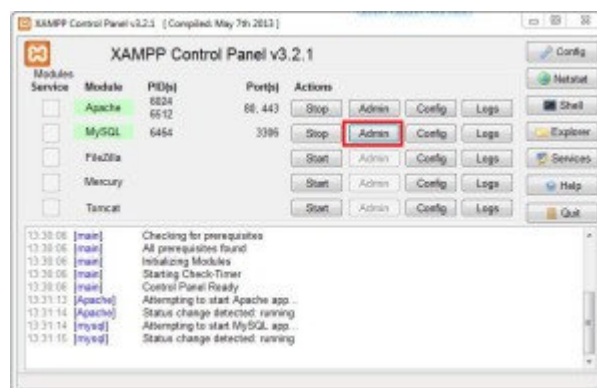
XAMPP Control Panel v3.2.1 [ Compiled: May 7th 2013 ]

XAMPP Control Panel v3.2.1

Config

Netstat

Shell

Explorer

Services

Help

Quit

| Modules Service | Module | PID(s) | Port(s) | Actions | | | |
|---|---|---|---|---|---|---|---|
| | Apache | 6824 6512 | 80, 443 | Stop | Admin | Config | Logs |
| | MySQL | 6464 | 3306 | Stop | Admin | Config | Logs |
| | FileZilla | | | Start | Admin | Config | Logs |
| | Mercury | | | Start | Admin | Config | Logs |
| | Tomcat | | | Start | Admin | Config | Logs |

13:30:06 [main] Checking for prerequisites
13:30:06 [main] All prerequisites found
13:30:06 [main] Initializing Modules
13:30:06 [main] Starting Check-Timer
13:30:06 [main] Control Panel Ready
13:31:13 [Apache] Attempting to start Apache app...
13:31:14 [Apache] Status change detected: running
13:31:14 [mysql] Attempting to start MySQL app...
13:31:15 [mysql] Status change detected: running